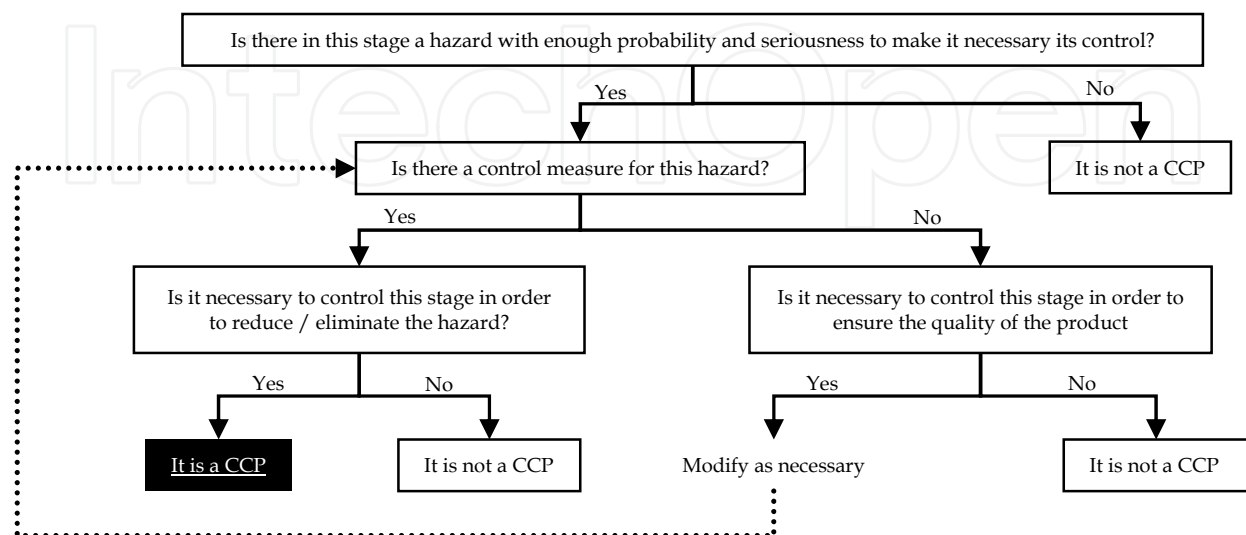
IntechOpen

Is there in this stage a hazard with enough probability and seriousness to make it necessary its control?

Yes

No

Is there a control measure for this hazard?

It is not a CCP

Yes

No

Is it necessary to control this stage in order to reduce / eliminate the hazard?

Is it necessary to control this stage in order to ensure the quality of the product

Yes

No

Yes

No

It is a CCP

It is not a CCP

Modify as necessary

It is not a CCP